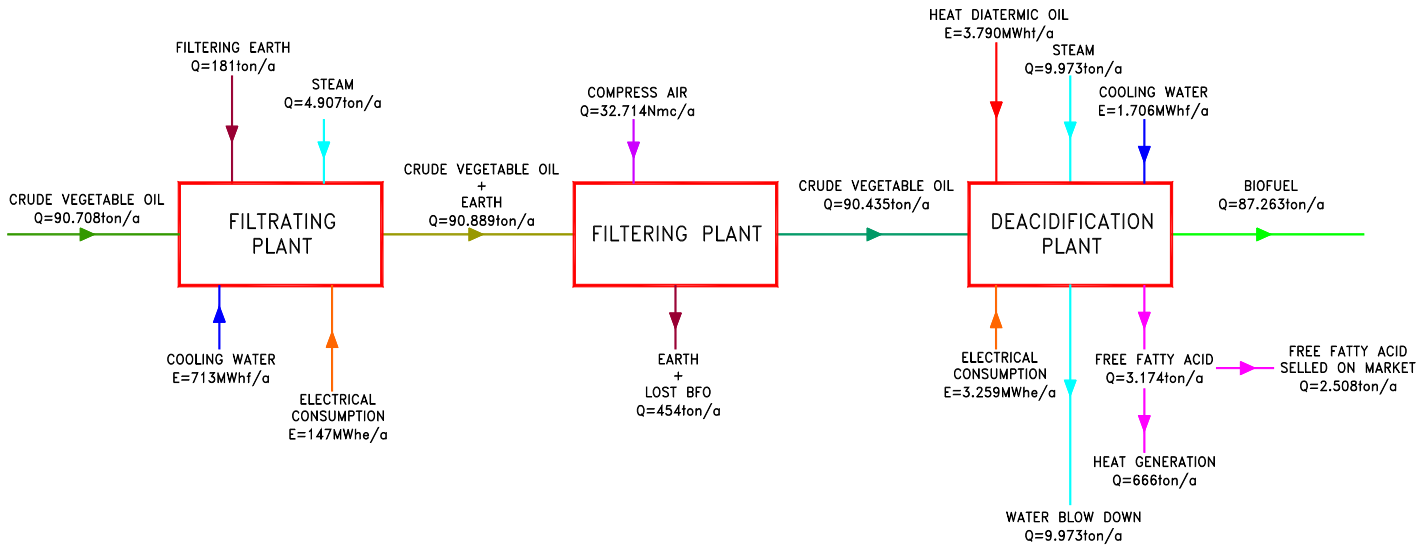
FILTERING EARTH
Q=181ton/a

STEAM
Q=4.907ton/a

CRUDE VEGETABLE OIL
Q=90.708ton/a

FILTRATING PLANT

COOLING WATER
E=713MWhf/a

ELECTRICAL CONSUMPTION
E=147MWhe/a

CRUDE VEGETABLE OIL
+
EARTH
Q=90.889ton/a

COMPRESS AIR
Q=32.714Nmc/a

FILTERING PLANT

EARTH
+
LOST BFO
Q=454ton/a

CRUDE VEGETABLE OIL
Q=90.435ton/a

HEAT DIATERMIC OIL
E=3.790MWht/a

STEAM
Q=9.973ton/a

COOLING WATER
E=1.706MWhf/a

DEACIDIFICATION PLANT

BIOFUEL
Q=87.263ton/a

ELECTRICAL CONSUMPTION
E=3.259MWhe/a

FREE FATTY ACID
Q=3.174ton/a

FREE FATTY ACID
SELLED ON MARKET
Q=2.508ton/a

HEAT GENERATION
Q=666ton/a

WATER BLOW DOWN
Q=9.973ton/a